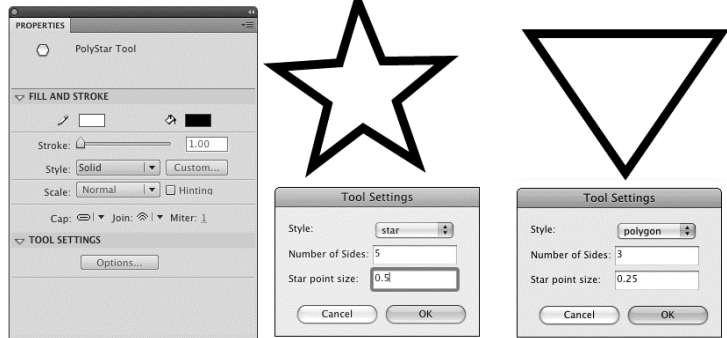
PROPERTIES

PolyStar Tool

FILL AND STROKE

Stroke: 1.00

Style: Solid Custom...

Scale: Normal Hinting

Cap: Join: Miter: 1

TOOL SETTINGS

Options...

Tool Settings

Style: star

Number of Sides: 5

Star point size: 0.5

Cancel OK

Tool Settings

Style: polygon

Number of Sides: 3

Star point size: 0.25

Cancel OK